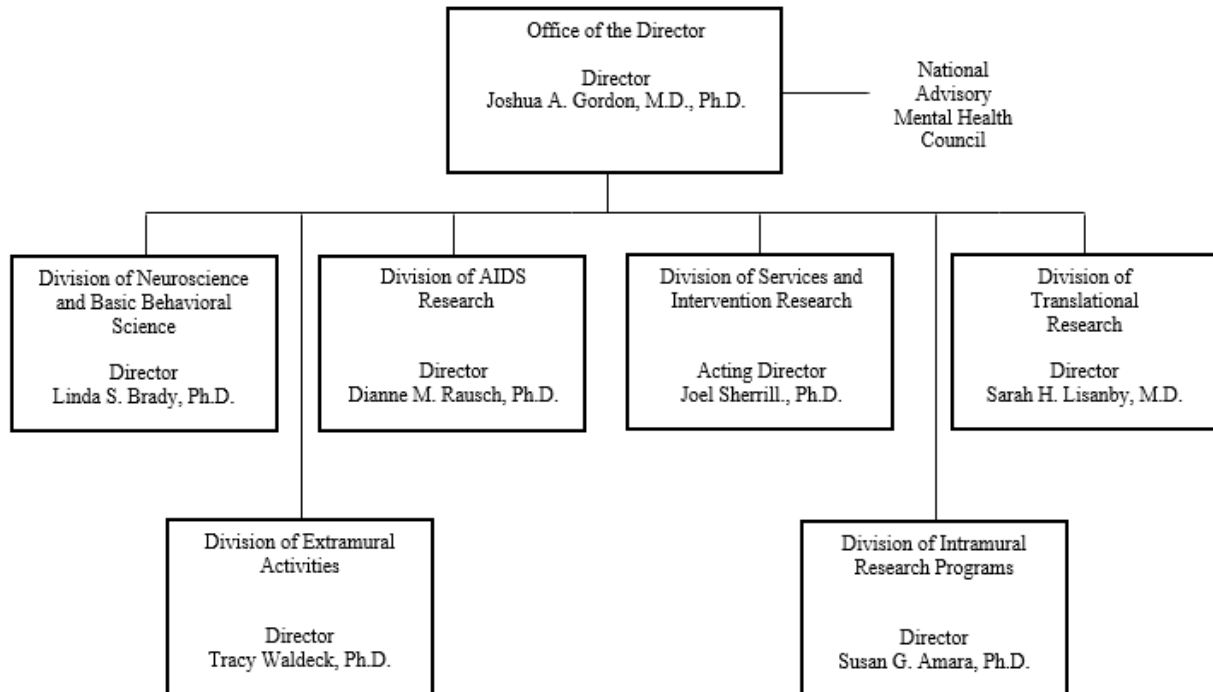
Office of the Director

Director
Joshua A. Gordon, M.D., Ph.D.

National Advisory Mental Health Council

Division of Neuroscience and Basic Behavioral Science

Director
Linda S. Brady, Ph.D.

Division of AIDS Research

Director
Dianne M. Rausch, Ph.D.

Division of Services and Intervention Research

Acting Director
Joel Sherrill., Ph.D.

Division of Translational Research

Director
Sarah H. Lisanby, M.D.

Division of Extramural Activities

Director
Tracy Waldeck, Ph.D.

Division of Intramural Research Programs

Director
Susan G. Amara, Ph.D.